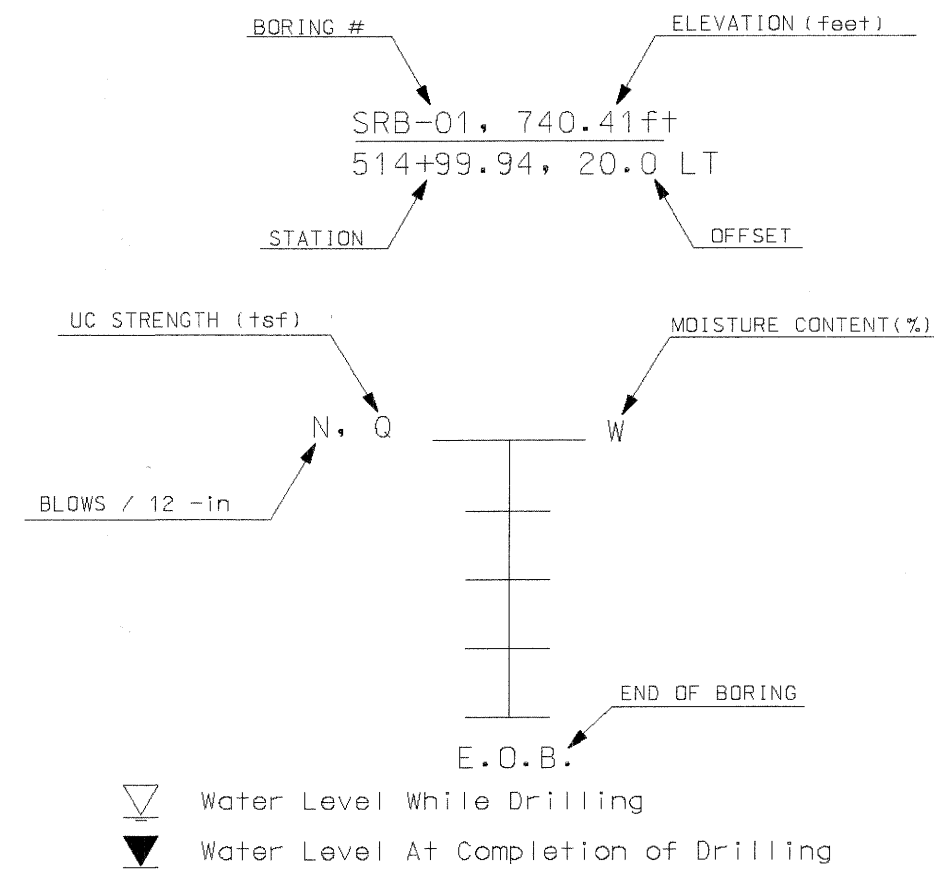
BORING #

ELEVATION (feet)

SRB-01, 740.41ft

514+99.94, 20.0 LT

STATION

OFFSET

UC STRENGTH (tsf)

MOISTURE CONTENT(%)

N, Q

W

BLOWS / 12 -in

END OF BORING

E.O.B.

Water Level While Drilling

Water Level At Completion of Drilling